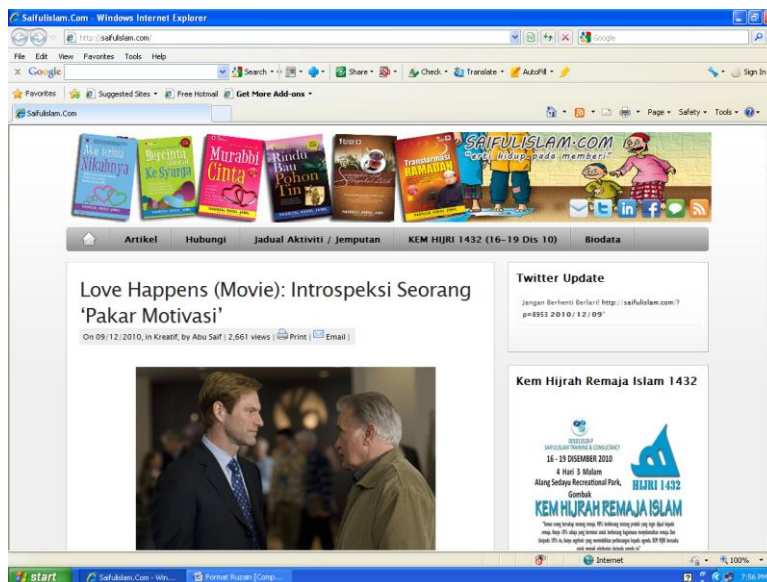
Saifulislam.Com - Windows Internet Explorer

http://saifulislam.com/

Google

File Edit View Favorites Tools Help

Google Search Share Check Translate AutoFill Sign In

Favorites Suggested Sites Free Hotmail Get More Add-ons

Saifulislam.Com

Page Safety Tools

Aku Terima Nikahnya

Bercinta Sampai Ke Syurga

Murabbi Cinta

Rindu Bau Pohon Tin

Transformasi Ramadan

SAIFULISLAM.COM
"erti hidup pada memberi"

Artikel Hubungi Jadual Aktiviti / Jemputan KEM HIJRI 1432 (16-19 Dis 10) Biodata

Love Happens (Movie): Introspeksi Seorang 'Pakar Motivasi'

On 09/12/2010, in Kreatif, by Abu Saif | 2,661 views | Print | Email |

Twitter Update

Jangan Berhenti Berlari! http://saifulislam.com/?p=8953 2010/12/09'

Kem Hijrah Remaja Islam 1432

SAIFULISLAM TRAINING & CONSULTANCY

16 - 19 DISEMBER 2010
4 Hari 3 Malam
Alang Sedayu Recreational Park, Gombak

HIJRI 1432

KEM HIJRAH REMAJA ISLAM

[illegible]

Internet 100%

start Saifulislam.Com - Win... Format Ruzain [Comp... 7:56 PM